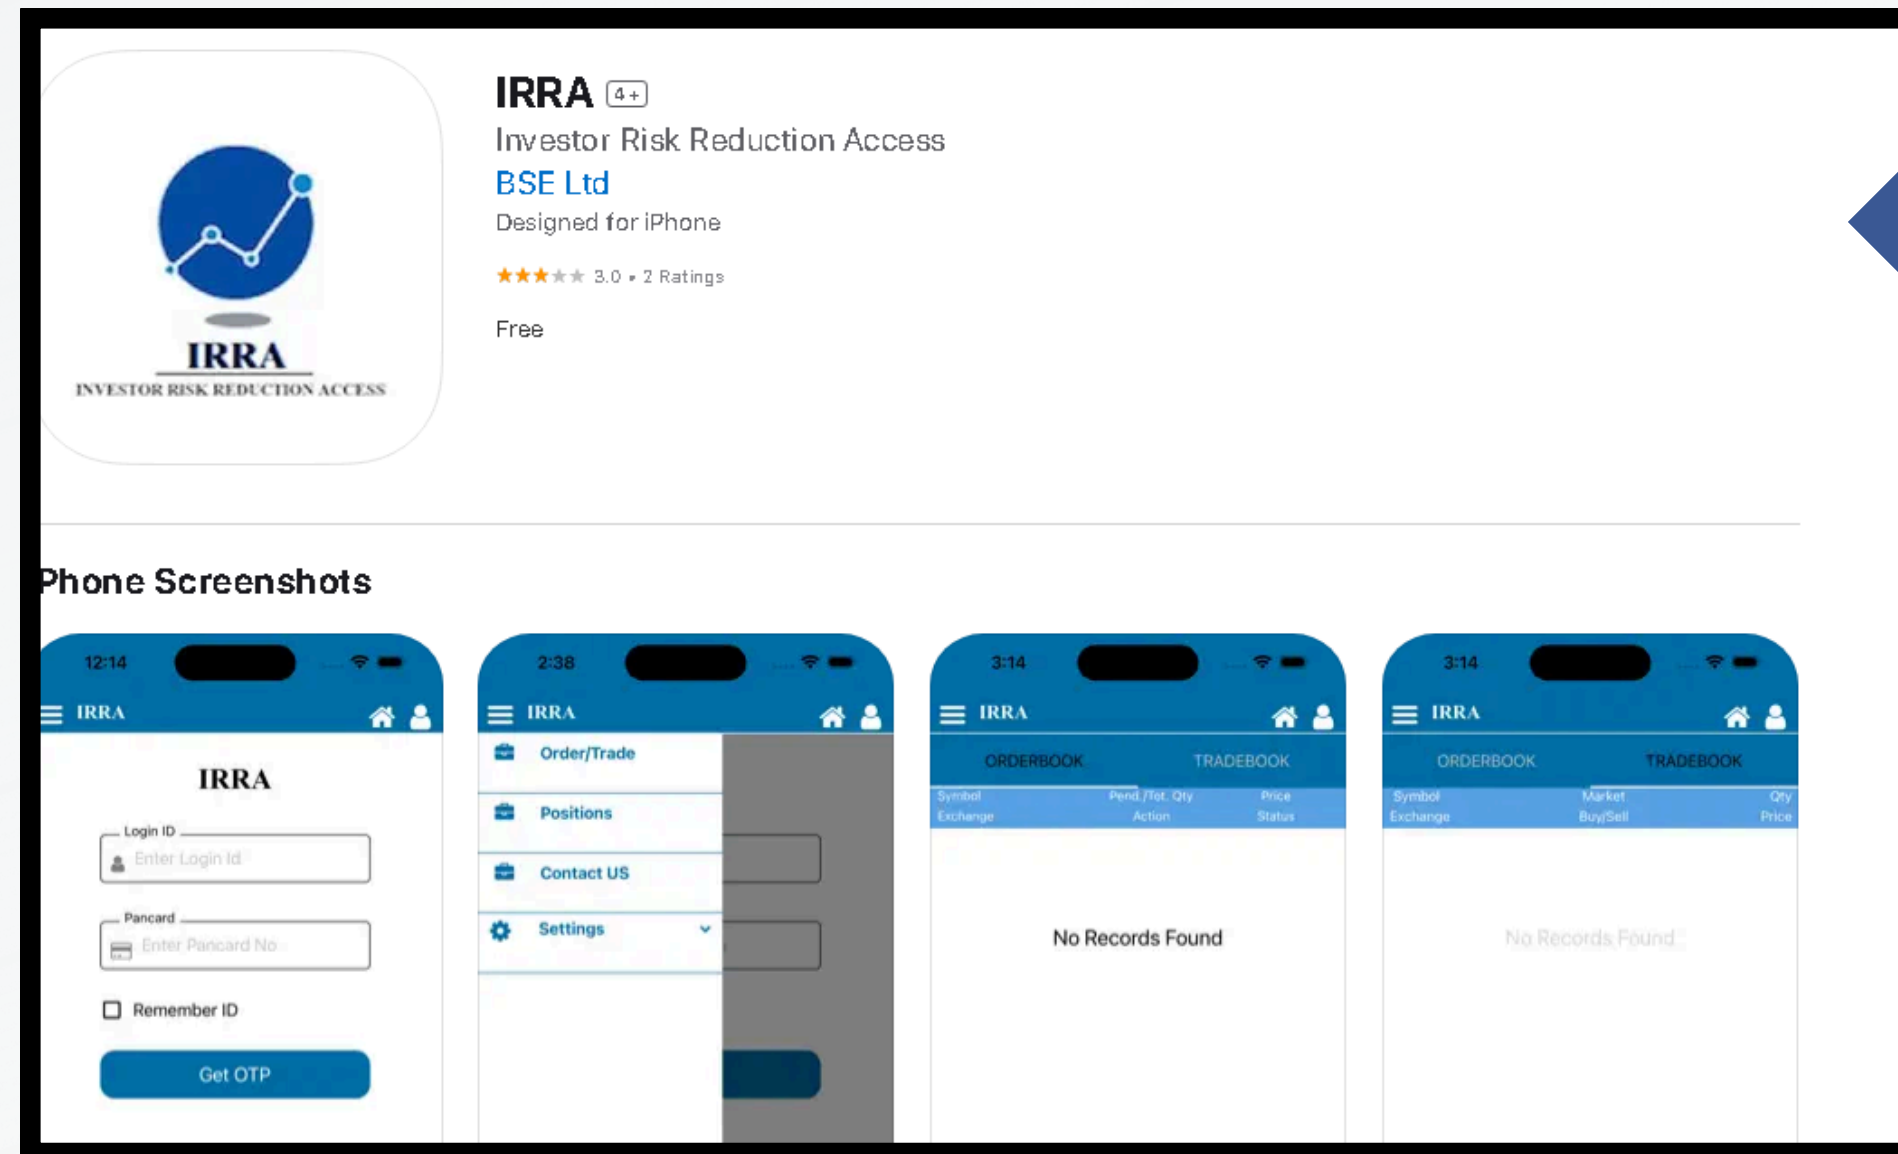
IRRA
INVESTOR RISK REDUCTION ACCESS

IRRA 4+
Investor Risk Reduction Access
BSE Ltd
Designed for iPhone
3.0 • 2 Ratings
Free

Phone Screenshots

12:14
IRRA
IRRA
Login ID
Enter Login Id
Pancard
Enter Pancard No
Remember ID
Get OTP

2:38
IRRA
Order/Trade
Positions
Contact US
Settings

3:14
IRRA
ORDERBOOK TRADEBOOK
Symbol Exchange Pend./Tot. Qty Action Price Status
No Records Found

3:14
IRRA
ORDERBOOK TRADEBOOK
Symbol Exchange Market Buy/Sell Qty Price
No Records Found